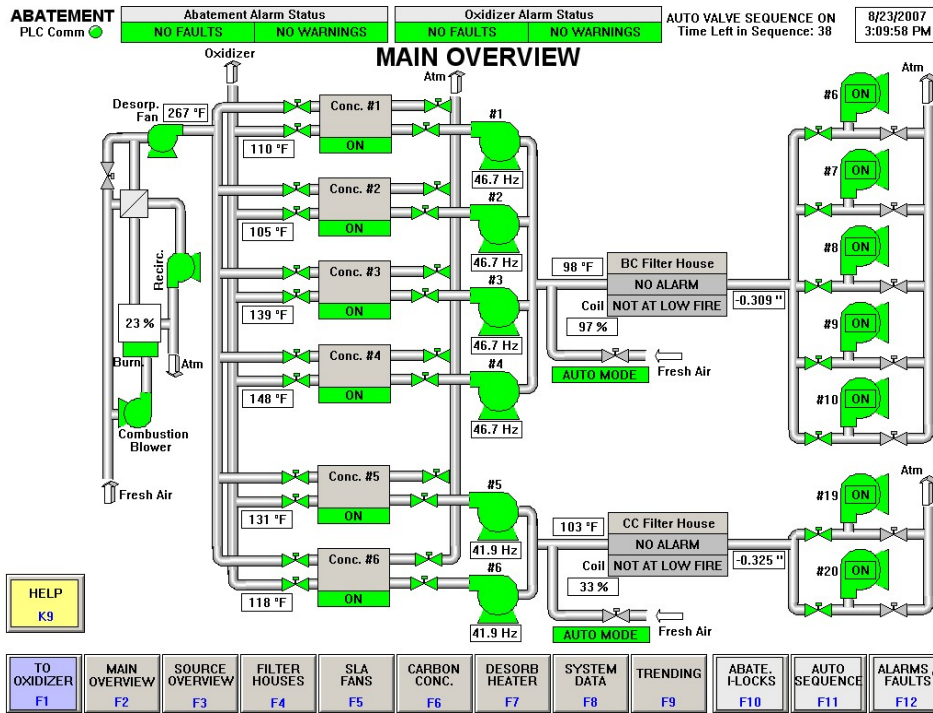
ABATEMENT
PLC Comm

Abatement Alarm Status
NO FAULTS | NO WARNINGS

Oxidizer Alarm Status
NO FAULTS | NO WARNINGS

AUTO VALVE SEQUENCE ON
Time Left in Sequence: 38

8/23/2007
3:09:58 PM

MAIN OVERVIEW

Oxidizer
Atm
Atm

Desorp. Fan
267 °F

Conc. #1
110 °F
ON
#1
46.7 Hz

Conc. #2
105 °F
ON
#2
46.7 Hz

Conc. #3
139 °F
ON
#3
46.7 Hz

Conc. #4
148 °F
ON
#4
46.7 Hz

Conc. #5
131 °F
ON
#5
41.9 Hz

Conc. #6
118 °F
ON
#6
41.9 Hz

Recirc.
23 %
Burn.
Atm
Combustion Blower
Fresh Air

98 °F
BC Filter House
NO ALARM
Coil NOT AT LOW FIRE
97 %
-0.309 "
AUTO MODE
Fresh Air

103 °F
CC Filter House
NO ALARM
Coil NOT AT LOW FIRE
33 %
-0.325 "
AUTO MODE
Fresh Air

#6 ON
#7 ON
#8 ON
#9 ON
#10 ON
Atm
#19 ON
#20 ON

HELP
K9

TO OXIDIZER F1
MAIN OVERVIEW F2
SOURCE OVERVIEW F3
FILTER HOUSES F4
SLA FANS F5
CARBON CONC. F6
DESORB HEATER F7
SYSTEM DATA F8
TRENDING F9
ABATE. I-LOCKS F10
AUTO SEQUENCE F11
ALARMS / FAULTS F12